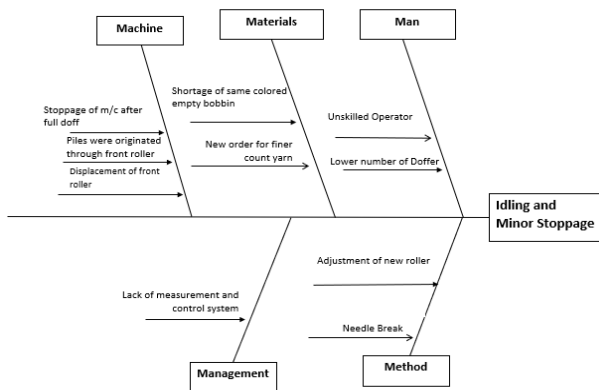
Machine

Materials

Man

Stoppage of m/c after full doff

Piles were originated through front roller

Displacement of front roller

Shortage of same colored empty bobbin

New order for finer count yarn

Unskilled Operator

Lower number of Doffer

Idling and Minor Stoppage

Lack of measurement and control system

Adjustment of new roller

Needle Break

Management

Method